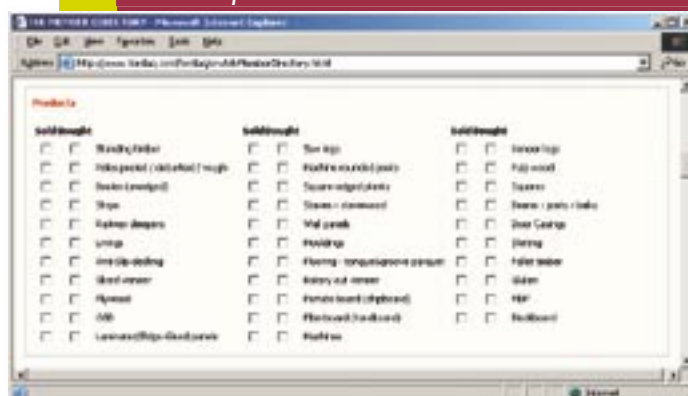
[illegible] MEMBER DIRECTORY - Microsoft Internet Explorer

File Edit View Favorites Tools Help

Address http://www.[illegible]/MemberDirectory.html

Products

Sold Bought

Standing timber
Poles peeled / debarked / rough
Baulks (wedged)
Strips
Railway sleepers
Linings
Weatherboarding
Sliced veneer
Plywood
OSB
Laminated/finger-jointed panels

Sold Bought

Saw logs
Machine rounded posts
Square edged planks
Staves / cleaved
Wall panels
Mouldings
Flooring - tongue/groove parquet
Rotary cut veneer
Particle board (chipboard)
Fibreboard (hardboard)
Machines

Sold Bought

Veneer logs
Pulp wood
Squares
Beams - joists / balks
Door Casings
Flooring
Pallet timber
Glulam
MDF
Blockboard

Internet